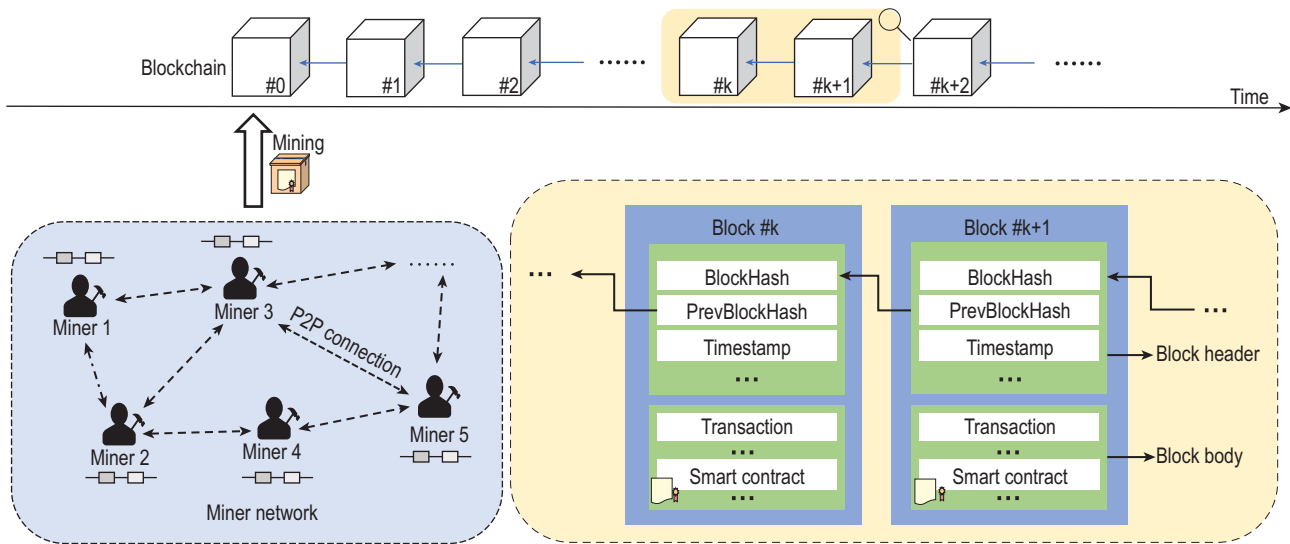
Blockchain
#0
#1
#2
......
#k
#k+1
#k+2
......
Time

Mining

Miner 1
Miner 3
......
P2P connection
Miner 2
Miner 4
Miner 5
Miner network

...
Block #k
BlockHash
PrevBlockHash
Timestamp
...
Transaction
...
Smart contract
...

Block #k+1
BlockHash
PrevBlockHash
Timestamp
...
Transaction
...
Smart contract
...

...
Block header
Block body